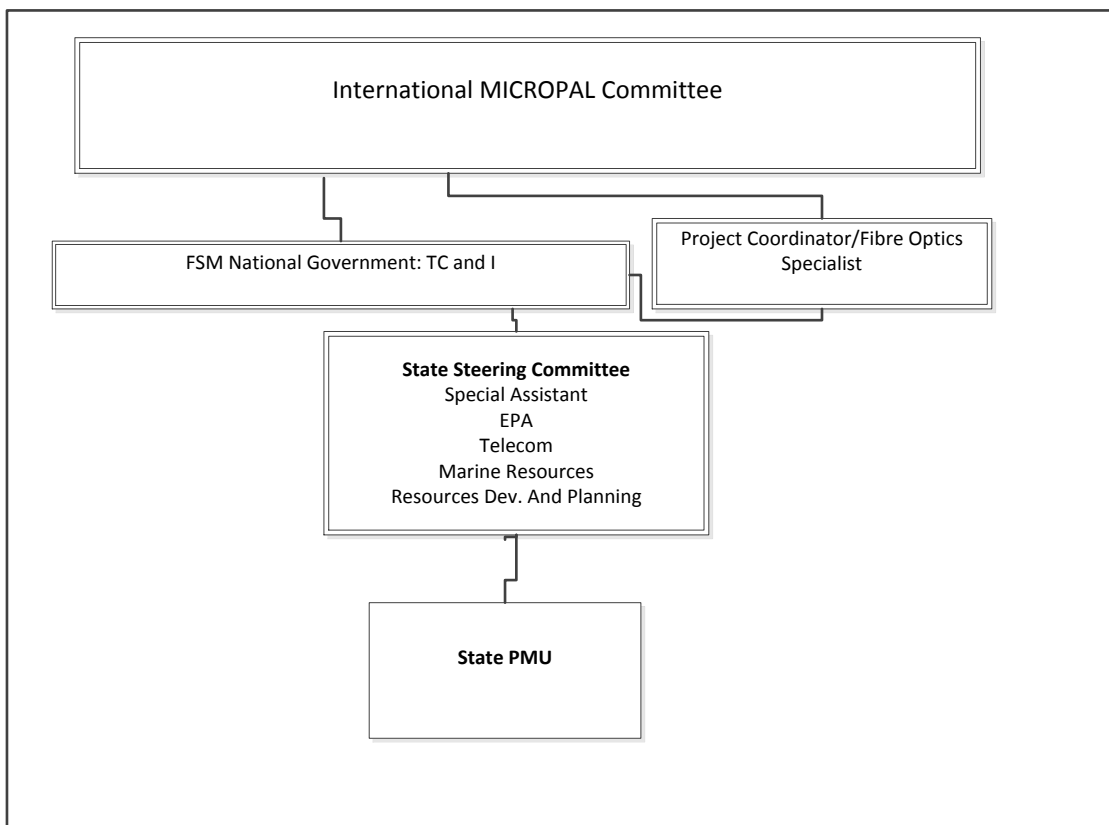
International MICROPAL Committee

FSM National Government: TC and I

Project Coordinator/Fibre Optics Specialist

**State Steering Committee**
Special Assistant
EPA
Telecom
Marine Resources
Resources Dev. And Planning

**State PMU**